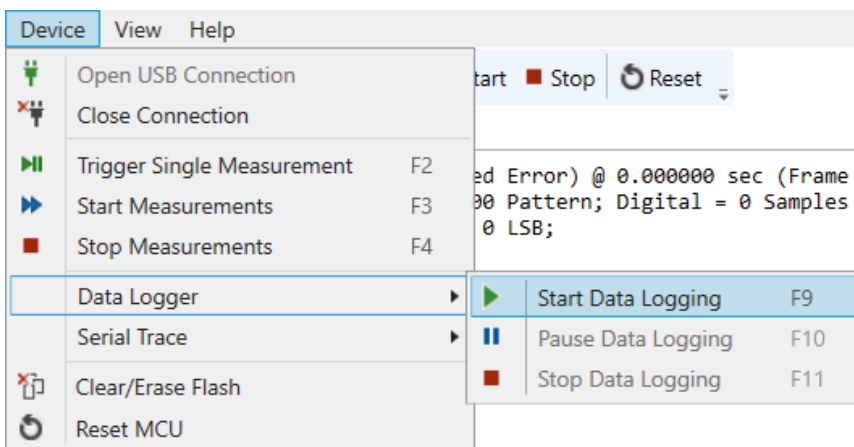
Device View Help

Open USB Connection
Close Connection
Trigger Single Measurement F2
Start Measurements F3
Stop Measurements F4
Data Logger
Serial Trace
Clear/Erase Flash
Reset MCU

tart Stop Reset

ed Error) @ 0.000000 sec (Frame
00 Pattern; Digital = 0 Samples
0 LSB;

Start Data Logging F9
Pause Data Logging F10
Stop Data Logging F11